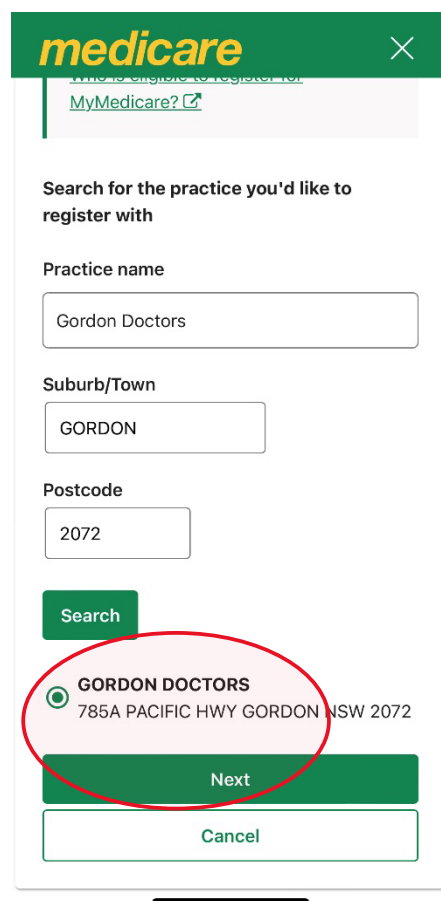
medicare

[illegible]
MyMedicare?

Search for the practice you'd like to register with

Practice name

Gordon Doctors

Suburb/Town

GORDON

Postcode

2072

Search

GORDON DOCTORS
785A PACIFIC HWY GORDON NSW 2072

Next

Cancel